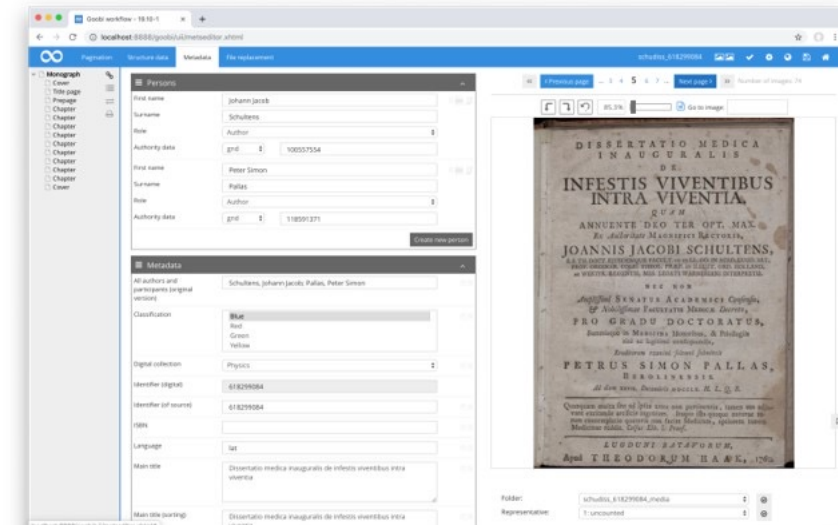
Goobi workflow - 19.10-1

localhost:8080/goobi/uii/metseditor.xhtml

Pagination Structure data Metadata File replacement

schultes_618299084

Monograph
Cover
Title page
Prepage
Chapter
Chapter
Chapter
Chapter
Chapter
Chapter
Chapter
Chapter
Chapter
Cover

Persons

First name Johann Jacob
Surname Schultens
Role Author
Authority data gnd 100557554

First name Peter Simon
Surname Pallas
Role Author
Authority data gnd 118591371

Create new person

Metadata

All authors and participants (original version) Schultens, Johann Jacob; Pallas, Peter Simon

Classification Blue Red Green Yellow

Digital collection Physics

Identifier (digital) 618299084

Identifier (of source) 618299084

ISBN

Language lat

Main title Dissertatio medica inauguralis de infestis viventibus intra viventia

Main title (sorting) Dissertatio medica inauguralis de infestis viventibus intra

Previous page 3 4 5 6 7 Next page Number of images: 74

85.5% Go to image

DISSERTATIO MEDICA INAUGURALIS DE INFESTIS VIVENTIBUS INTRA VIVENTIA. QUAM ANNUENTE DEO TER OPT. MAX. Ex Auctoritate Magnifici Rectoris, JOANNIS JACOBI SCHULTENS, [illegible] NEC NON Amplissimi SENATUS ACADEMICI Consensu, & Nobilissimae FACULTATIS MEDICAE Decreto, PRO GRADU DOCTORATUS, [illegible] PETRUS SIMON PALLAS, BEROLINENSIS. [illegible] LUGDUNI BATAVORUM, Apud THEODORUM HAAK, 1760.

Folder: schultes_618299084_media
Representative: 1: uncounted